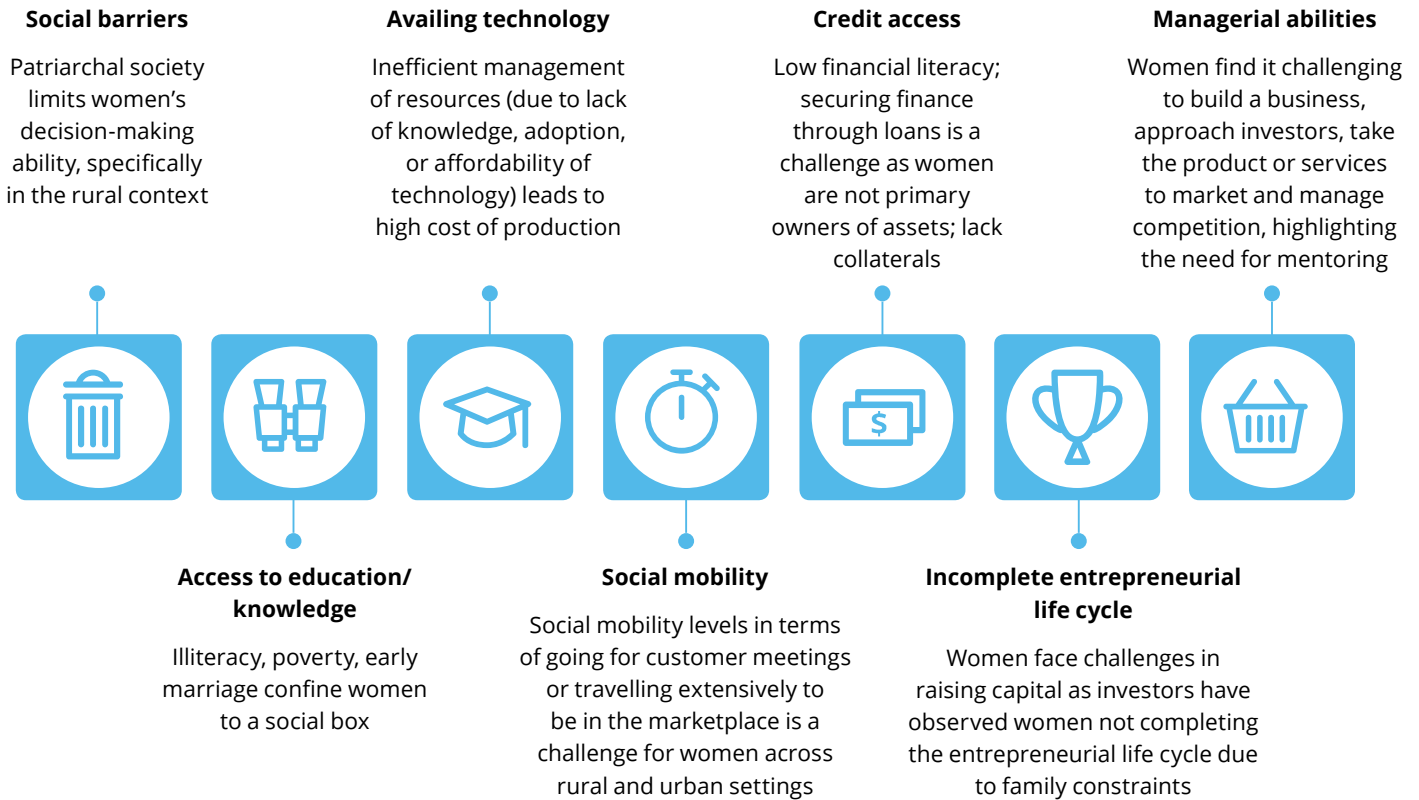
Social barriers

Patriarchal society limits women's decision-making ability, specifically in the rural context

Availing technology

Inefficient management of resources (due to lack of knowledge, adoption, or affordability of technology) leads to high cost of production

Credit access

Low financial literacy; securing finance through loans is a challenge as women are not primary owners of assets; lack collaterals

Managerial abilities

Women find it challenging to build a business, approach investors, take the product or services to market and manage competition, highlighting the need for mentoring

$

Access to education/ knowledge

Illiteracy, poverty, early marriage confine women to a social box

Social mobility

Social mobility levels in terms of going for customer meetings or travelling extensively to be in the marketplace is a challenge for women across rural and urban settings

Incomplete entrepreneurial life cycle

Women face challenges in raising capital as investors have observed women not completing the entrepreneurial life cycle due to family constraints